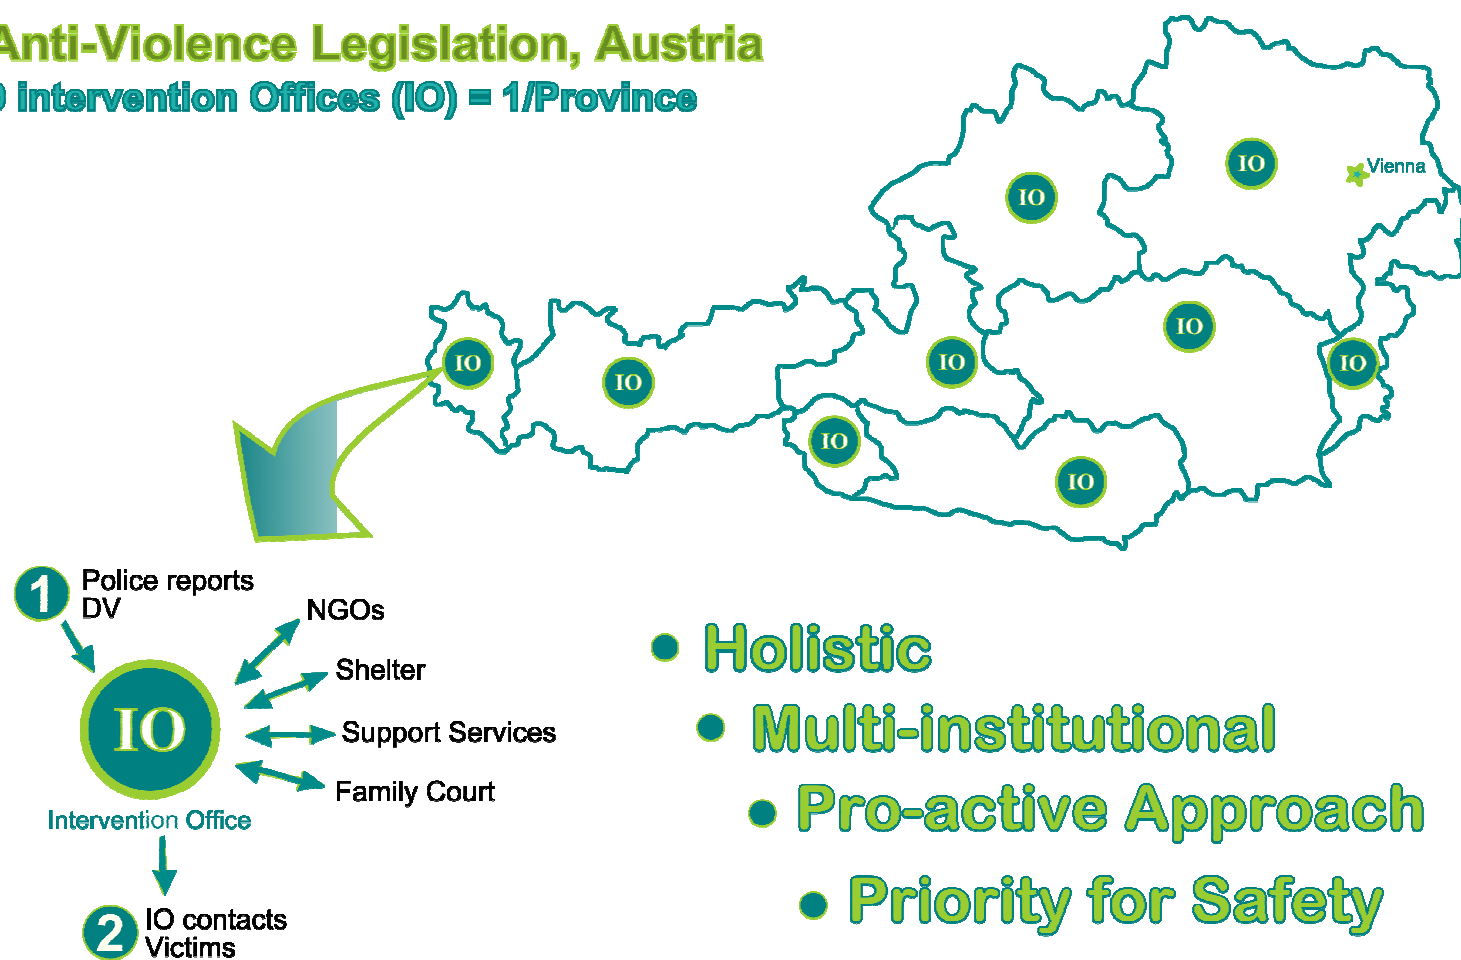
Anti-Violence Legislation, Austria
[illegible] Intervention Offices (IO) = 1/Province

IO
IO
Vienna
IO
IO
IO
IO
IO
IO
IO

1 Police reports DV

NGOs
Shelter
Support Services
Family Court

IO
Intervention Office

2 IO contacts Victims

• Holistic
• Multi-institutional
• Pro-active Approach
• Priority for Safety